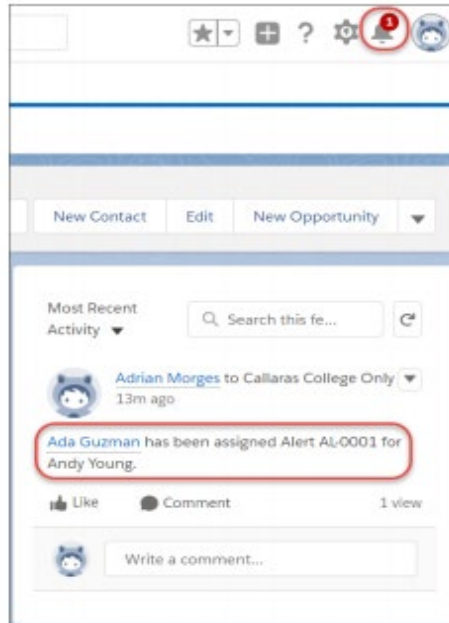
?
1

New Contact | Edit | New Opportunity

Most Recent Activity

Search this fe...

Adrian Morges to Callaras College Only
13m ago

Ada Guzman has been assigned Alert AL-0001 for Andy Young.

Like
Comment
1 view

Write a comment...